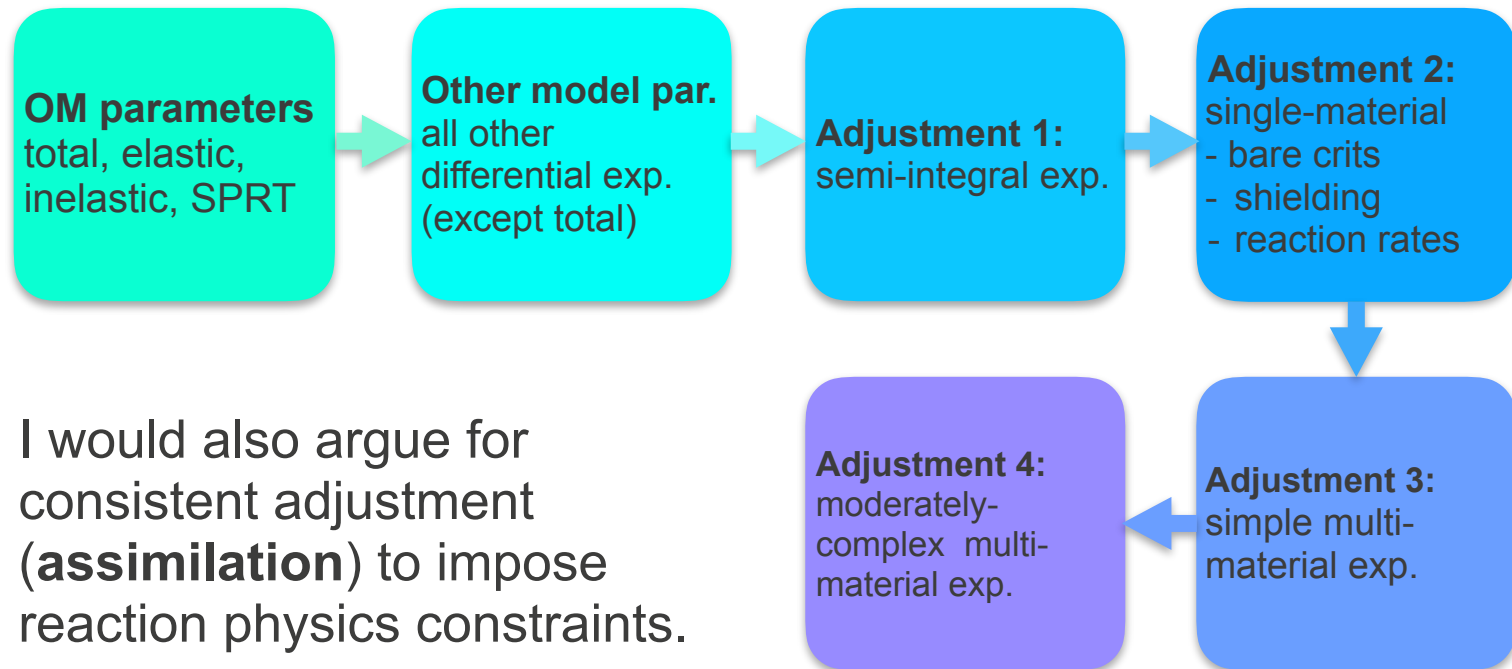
**OM parameters** total, elastic, inelastic, SPRT

**Other model par.** all other differential exp. (except total)

**Adjustment 1:** semi-integral exp.

**Adjustment 2:** single-material
- bare crits
- shielding
- reaction rates

**Adjustment 3:** simple multi-material exp.

**Adjustment 4:** moderately-complex multi-material exp.

I would also argue for consistent adjustment (**assimilation**) to impose reaction physics constraints.